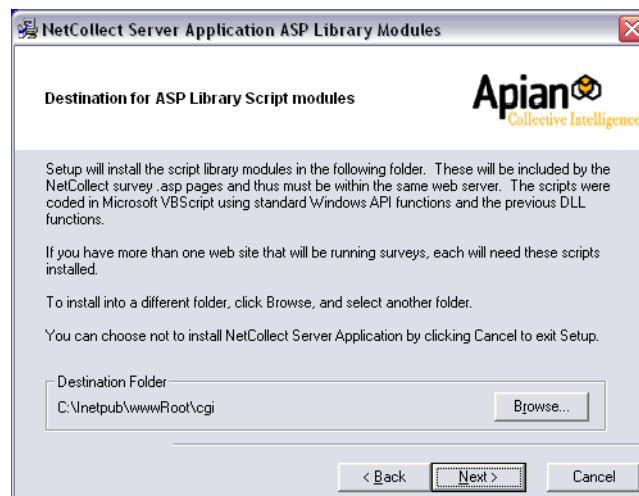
NetCollect Server Application ASP Library Modules

Destination for ASP Library Script modules

Apian

Collective Intelligence

Setup will install the script library modules in the following folder. These will be included by the NetCollect survey .asp pages and thus must be within the same web server. The scripts were coded in Microsoft VBScript using standard Windows API functions and the previous DLL functions.

If you have more than one web site that will be running surveys, each will need these scripts installed.

To install into a different folder, click Browse, and select another folder.

You can choose not to install NetCollect Server Application by clicking Cancel to exit Setup.

Destination Folder

C:\Inetpub\wwwRoot\cgi

Browse...

< Back

Next >

Cancel